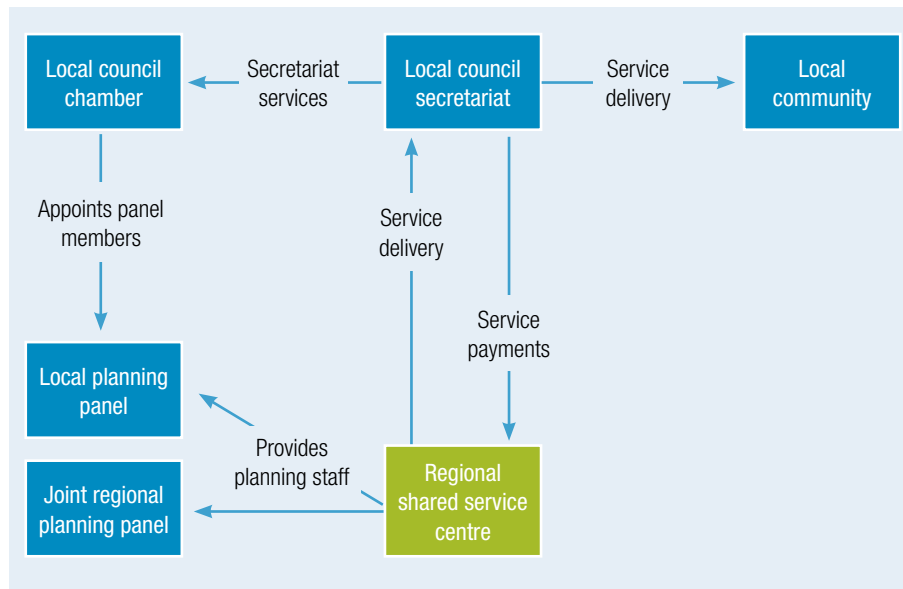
Local council chamber

Secretariat services

Local council secretariat

Service delivery

Local community

Appoints panel members

Service delivery

Service payments

Local planning panel

Provides planning staff

Regional shared service centre

Joint regional planning panel